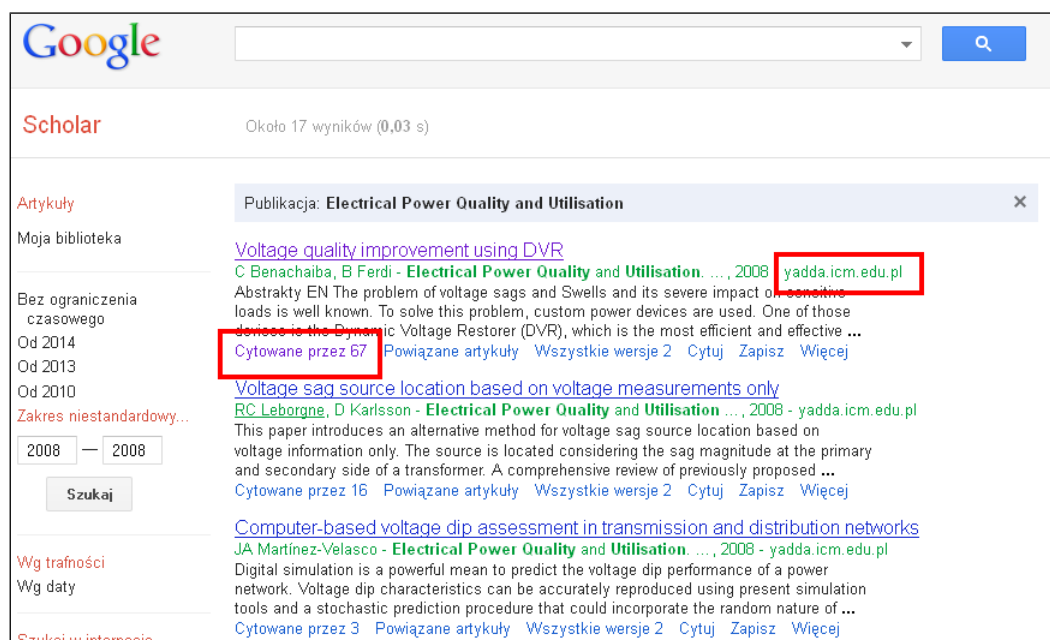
Google

Scholar

Około 17 wyników (0,03 s)

Artykuły

Moja biblioteka

Bez ograniczenia czasowego

Od 2014

Od 2013

Od 2010

Zakres niestandardowy...

2008 — 2008

Szukaj

Wg trafności

Wg daty

Szukaj w internecie

Publikacja: Electrical Power Quality and Utilisation

Voltage quality improvement using DVR

C Benachaiba, B Ferdi - Electrical Power Quality and Utilisation. ..., 2008 - yadda.icm.edu.pl

Abstrakty EN The problem of voltage sags and Swells and its severe impact on sensitive loads is well known. To solve this problem, custom power devices are used. One of those devices is the Dynamic Voltage Restorer (DVR), which is the most efficient and effective ...

Cytowane przez 67 Powiązane artykuły Wszystkie wersje 2 Cytuj Zapisz Więcej

Voltage sag source location based on voltage measurements only

RC Leborgne, D Karlsson - Electrical Power Quality and Utilisation ..., 2008 - yadda.icm.edu.pl

This paper introduces an alternative method for voltage sag source location based on voltage information only. The source is located considering the sag magnitude at the primary and secondary side of a transformer. A comprehensive review of previously proposed ...

Cytowane przez 16 Powiązane artykuły Wszystkie wersje 2 Cytuj Zapisz Więcej

Computer-based voltage dip assessment in transmission and distribution networks

JA Martínez-Velasco - Electrical Power Quality and Utilisation. ..., 2008 - yadda.icm.edu.pl

Digital simulation is a powerful mean to predict the voltage dip performance of a power network. Voltage dip characteristics can be accurately reproduced using present simulation tools and a stochastic prediction procedure that could incorporate the random nature of ...

Cytowane przez 3 Powiązane artykuły Wszystkie wersje 2 Cytuj Zapisz Więcej